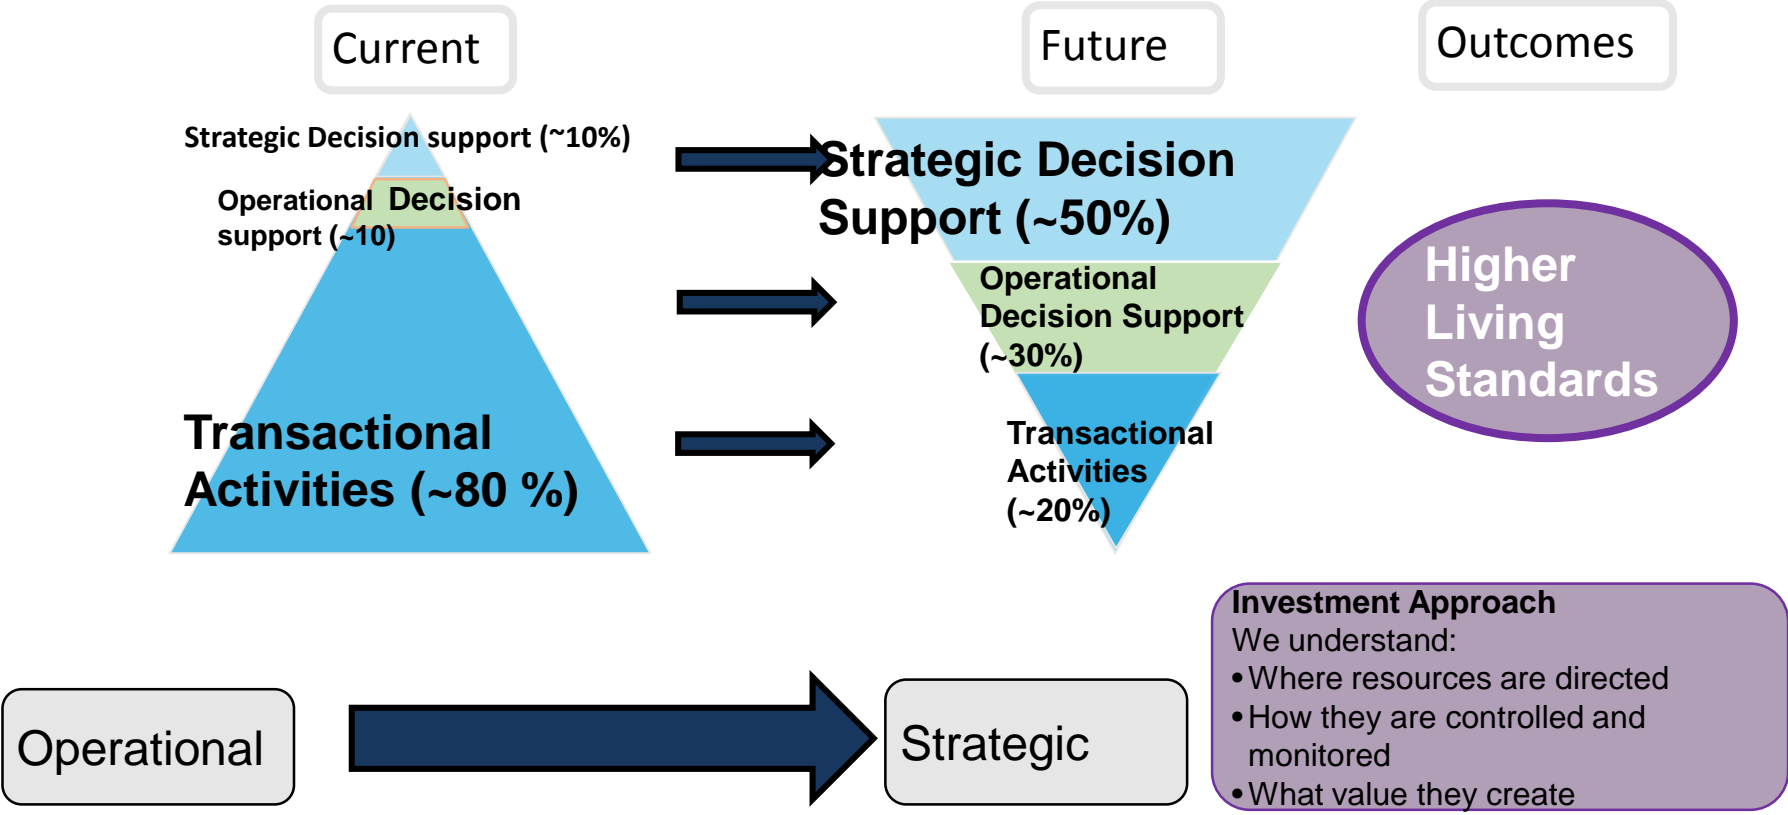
Current

Future

Outcomes

Strategic Decision support (~10%)

Operational Decision support (~10)

Transactional Activities (~80 %)

Strategic Decision Support (~50%)

Operational Decision Support (~30%)

Transactional Activities (~20%)

Higher Living Standards

Operational

Strategic

Investment Approach
We understand:
• Where resources are directed
• How they are controlled and monitored
• What value they create